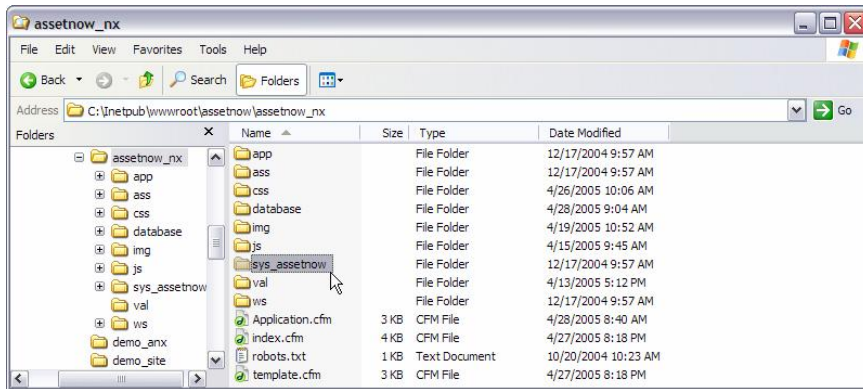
assetnow_nx

File Edit View Favorites Tools Help

Back Search Folders

Address C:\Inetpub\wwwroot\assetnow\assetnow_nx Go

Folders ×

assetnow_nx
app
ass
css
database
img
js
sys_assetnow
val
ws
demo_anx
demo_site

| Name | Size | Type | Date Modified |
|---|---|---|---|
| app | | File Folder | 12/17/2004 9:57 AM |
| ass | | File Folder | 12/17/2004 9:57 AM |
| css | | File Folder | 4/26/2005 10:06 AM |
| database | | File Folder | 4/28/2005 9:04 AM |
| img | | File Folder | 4/19/2005 10:52 AM |
| js | | File Folder | 4/15/2005 9:45 AM |
| sys_assetnow | | File Folder | 12/17/2004 9:57 AM |
| val | | File Folder | 4/13/2005 5:12 PM |
| ws | | File Folder | 12/17/2004 9:57 AM |
| Application.cfm | 3 KB | CFM File | 4/28/2005 8:40 AM |
| index.cfm | 4 KB | CFM File | 4/27/2005 8:18 PM |
| robots.txt | 1 KB | Text Document | 10/20/2004 10:23 AM |
| template.cfm | 3 KB | CFM File | 4/27/2005 8:18 PM |